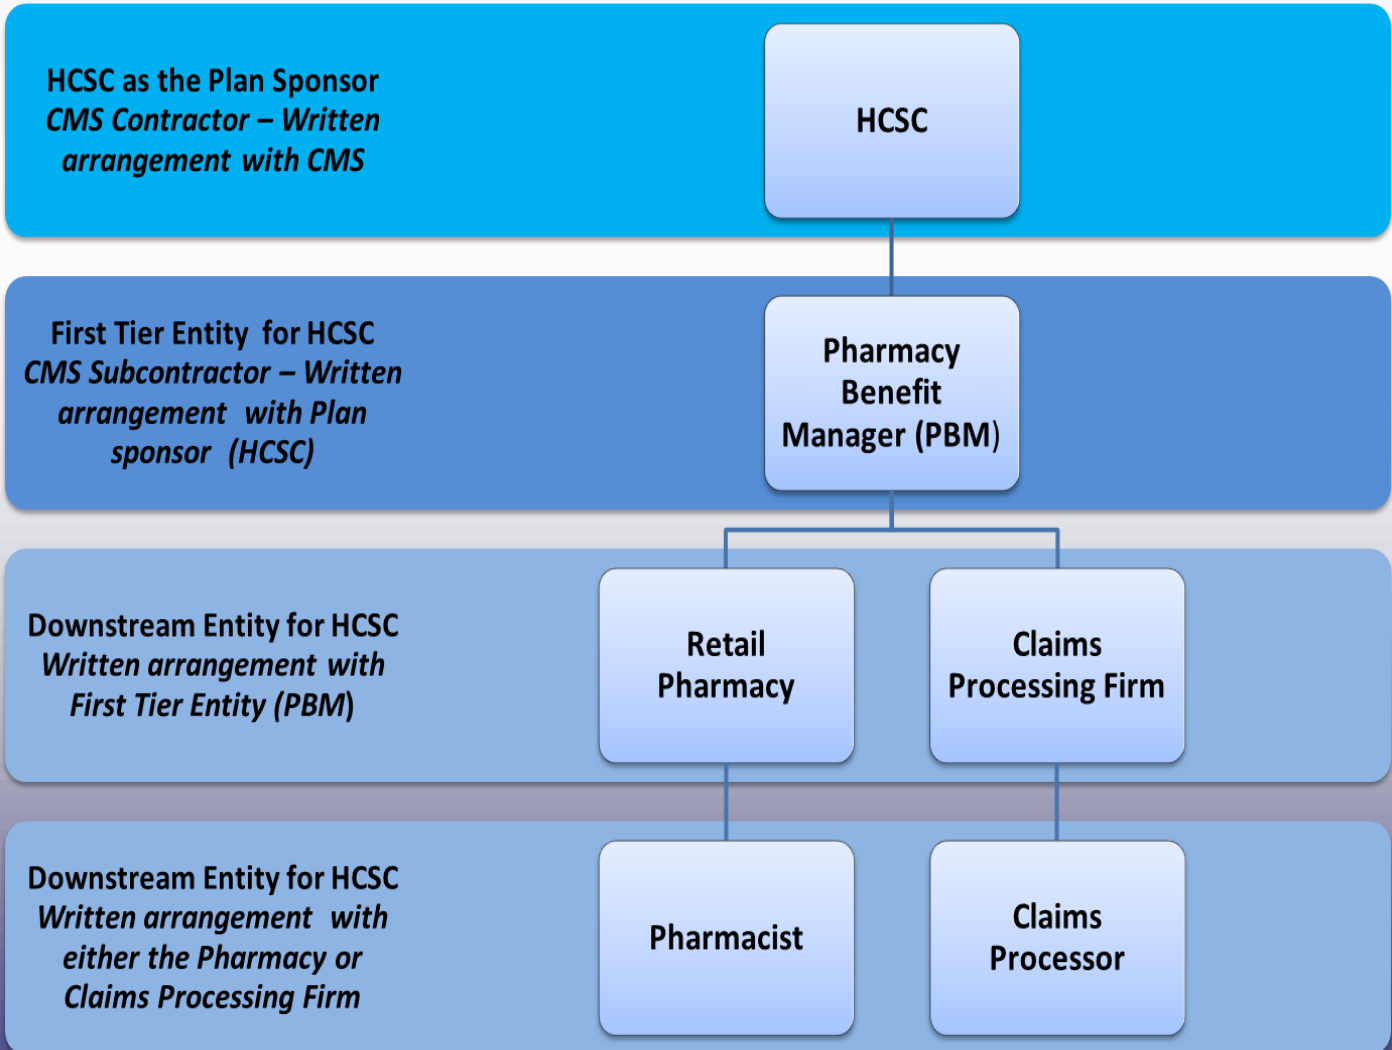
HCSC as the Plan Sponsor
CMS Contractor – Written arrangement with CMS

HCSC

First Tier Entity for HCSC
CMS Subcontractor – Written arrangement with Plan sponsor (HCSC)

Pharmacy Benefit Manager (PBM)

Downstream Entity for HCSC
Written arrangement with First Tier Entity (PBM)

Retail Pharmacy

Claims Processing Firm

Downstream Entity for HCSC
Written arrangement with either the Pharmacy or Claims Processing Firm

Pharmacist

Claims Processor